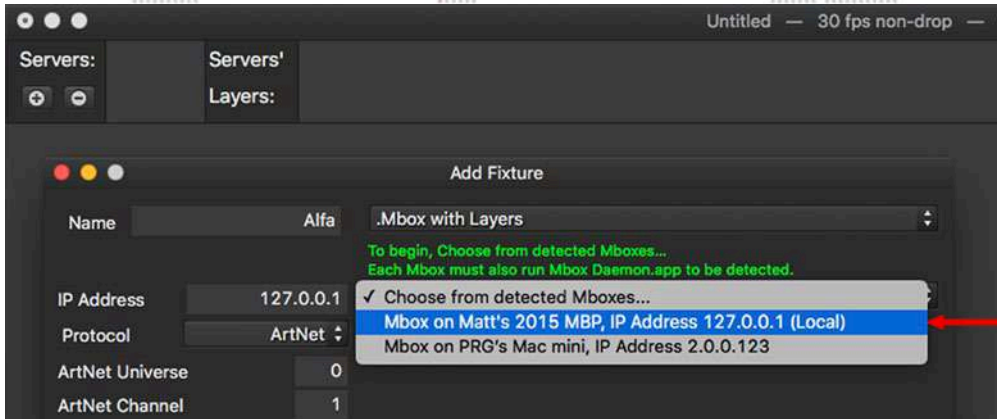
Untitled — 30 fps non-drop —

Servers:

Servers'
Layers:

Add Fixture

Name
Alfa
.Mbox with Layers

To begin, Choose from detected Mboxes...
Each Mbox must also run Mbox Daemon.app to be detected.

IP Address
127.0.0.1
✓ Choose from detected Mboxes...
Mbox on Matt's 2015 MBP, IP Address 127.0.0.1 (Local)
Mbox on PRG's Mac mini, IP Address 2.0.0.123

Protocol
ArtNet

ArtNet Universe
0

ArtNet Channel
1